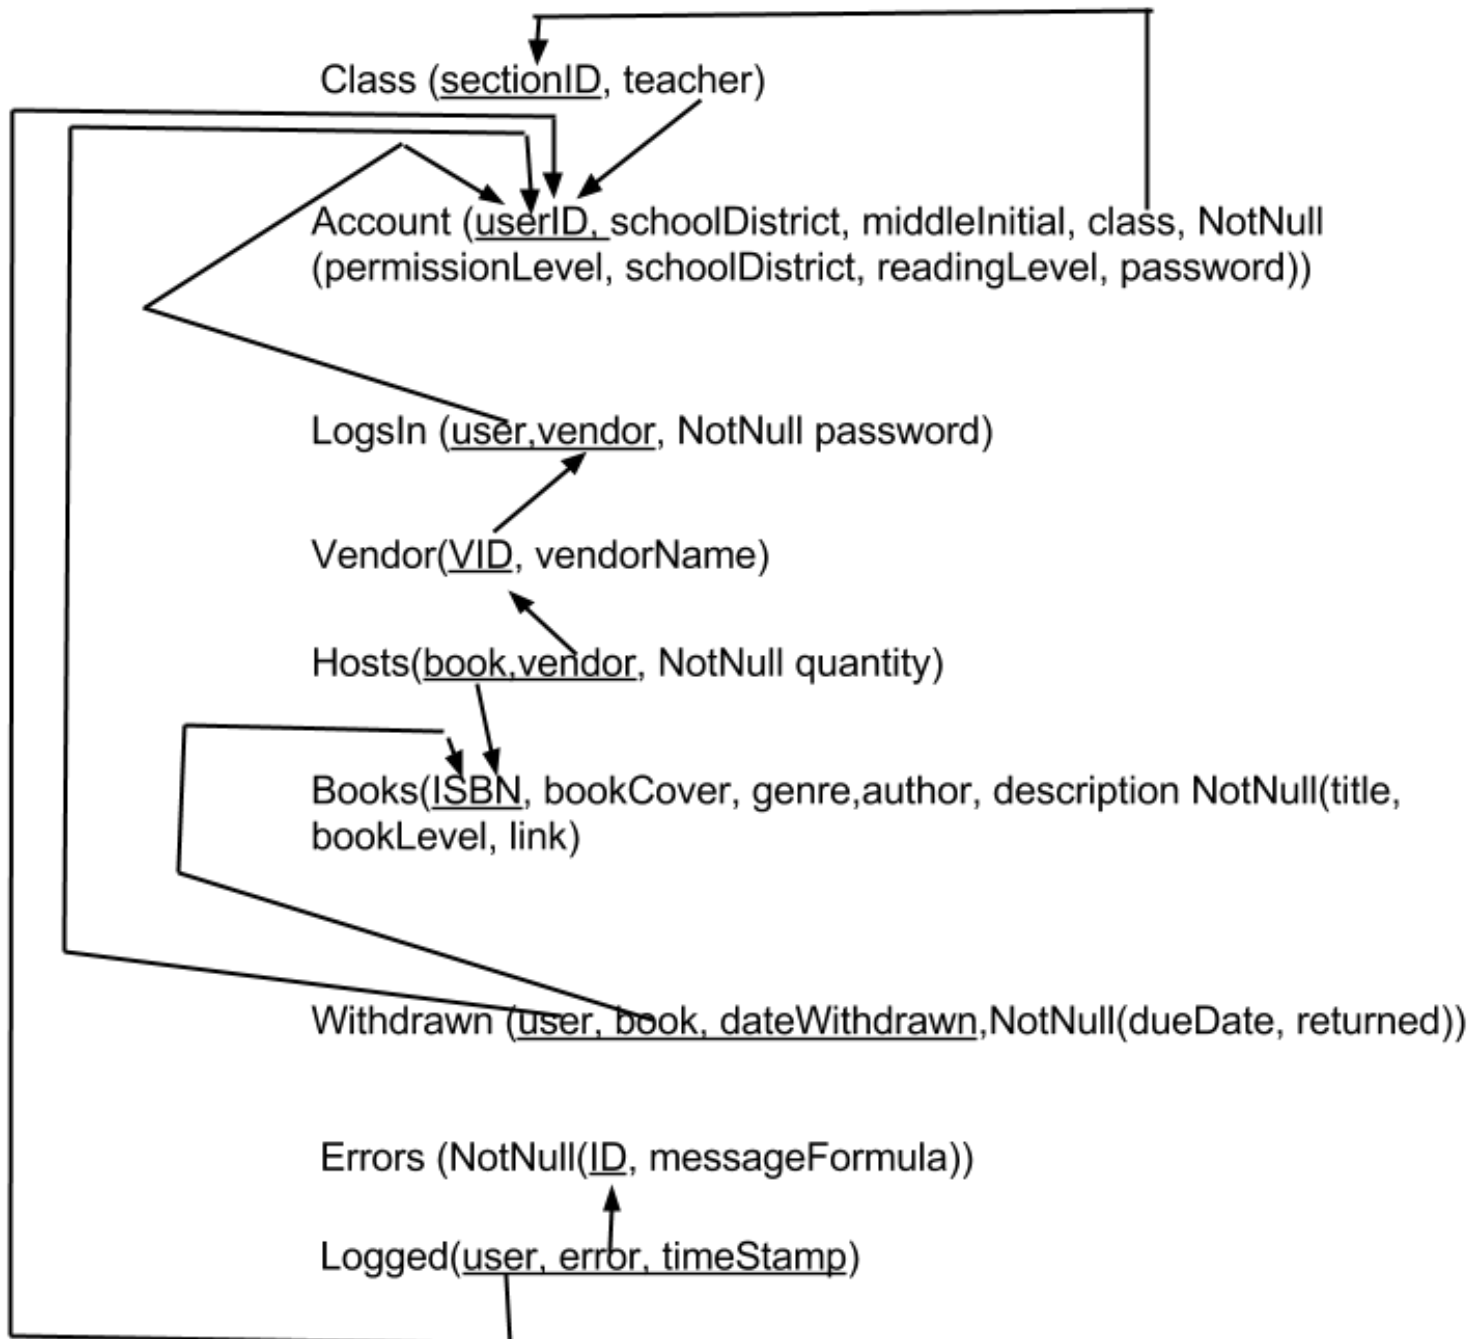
Class (sectionID, teacher)

Account (userID, schoolDistrict, middleInitial, class, NotNull (permissionLevel, schoolDistrict, readingLevel, password))

LogsIn (user,vendor, NotNull password)

Vendor(VID, vendorName)

Hosts(book,vendor, NotNull quantity)

Books(ISBN, bookCover, genre,author, description NotNull(title, bookLevel, link)

Withdrawn (user, book, dateWithdrawn,NotNull(dueDate, returned))

Errors (NotNull(ID, messageFormula))

Logged(user, error, timeStamp)